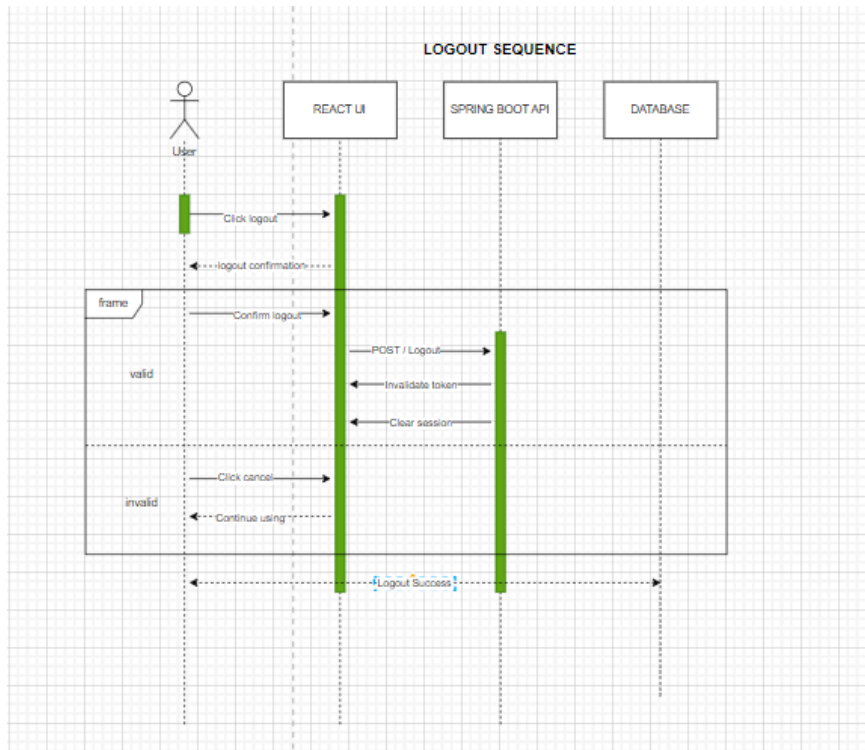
LOGOUT SEQUENCE

User

REACT UI

SPRING BOOT API

DATABASE

Click logout

logout confirmation

frame

Confirm logout

valid

POST / Logout

Invalidate token

Clear session

Click cancel

invalid

Continue using

Logout Success